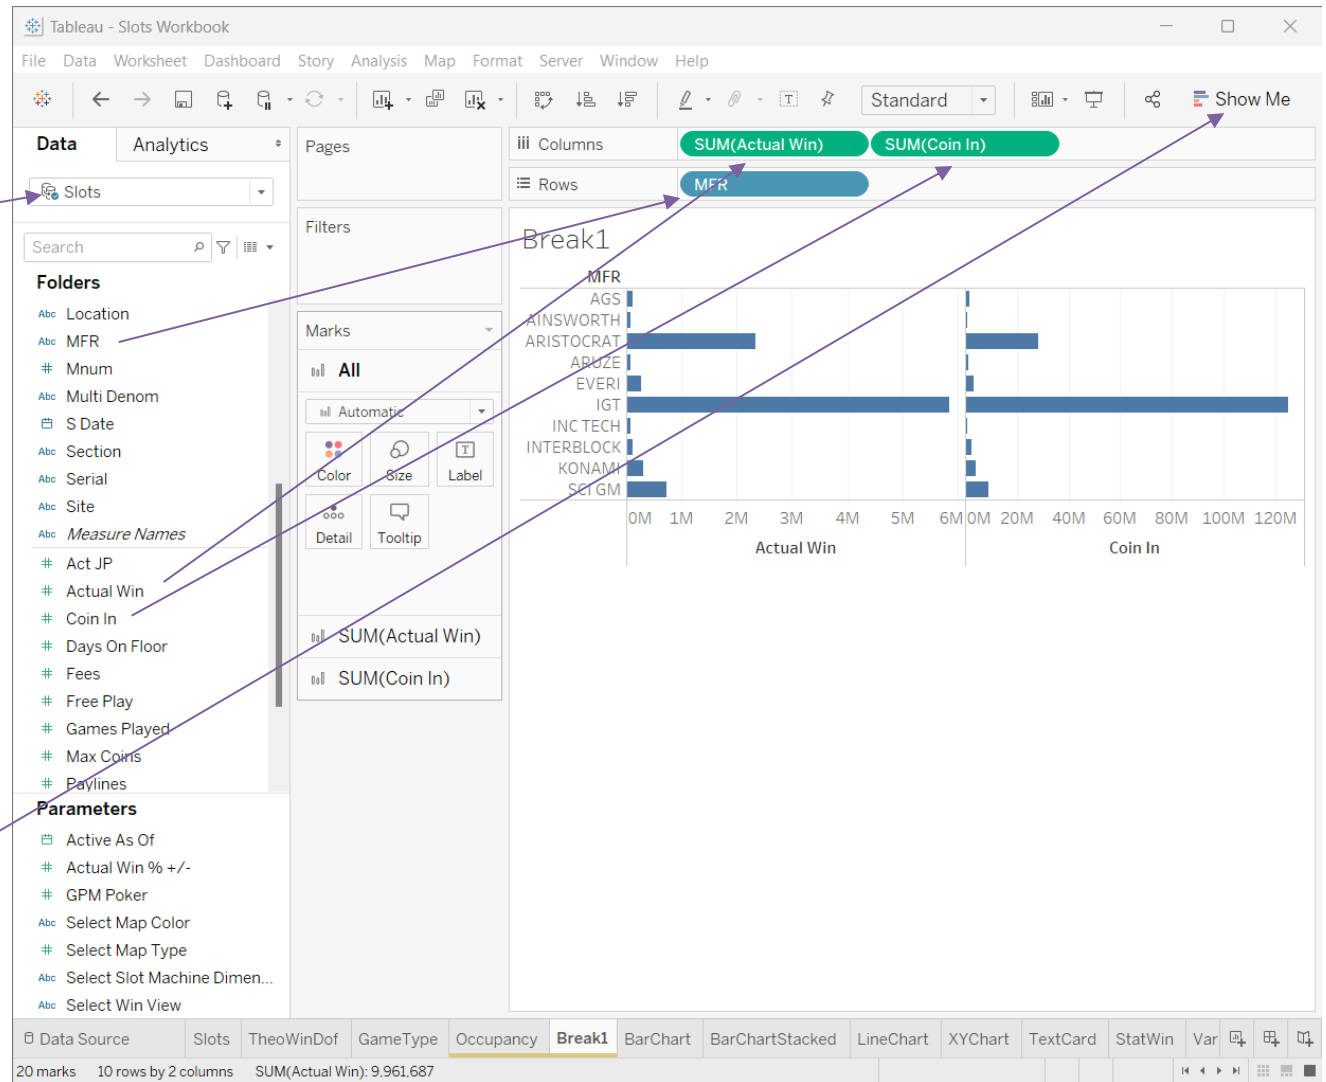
Tableau - Slots Workbook

File Data Worksheet Dashboard Story Analysis Map Format Server Window Help

Standard

Show Me

Data Analytics

Slots

Search

Folders

Abc Location
Abc MFR
# Mnum
Abc Multi Denom
S Date
Abc Section
Abc Serial
Abc Site
Abc Measure Names
# Act JP
# Actual Win
# Coin In
# Days On Floor
# Fees
# Free Play
# Games Played
# Max Coins
# Paylines

Parameters

Active As Of
# Actual Win % +/-
# GPM Poker
Abc Select Map Color
# Select Map Type
Abc Select Slot Machine Dimen...
Abc Select Win View

Pages

Filters

Marks

All

Automatic

Color Size Label

Detail Tooltip

SUM(Actual Win)

SUM(Coin In)

Columns SUM(Actual Win) SUM(Coin In)

Rows MFR

Break1

MFR

AGS
AINSWORTH
ARISTOCRAT
ARUZE
EVERI
IGT
INC TECH
INTERBLOCK
KONAMI
SCI GM

0M 1M 2M 3M 4M 5M 6M
Actual Win

0M 20M 40M 60M 80M 100M 120M
Coin In

Data Source Slots TheoWinDof GameType Occupancy Break1 BarChart BarChartStacked LineChart XYChart TextCard StatWin Var

20 marks 10 rows by 2 columns SUM(Actual Win): 9,961,687